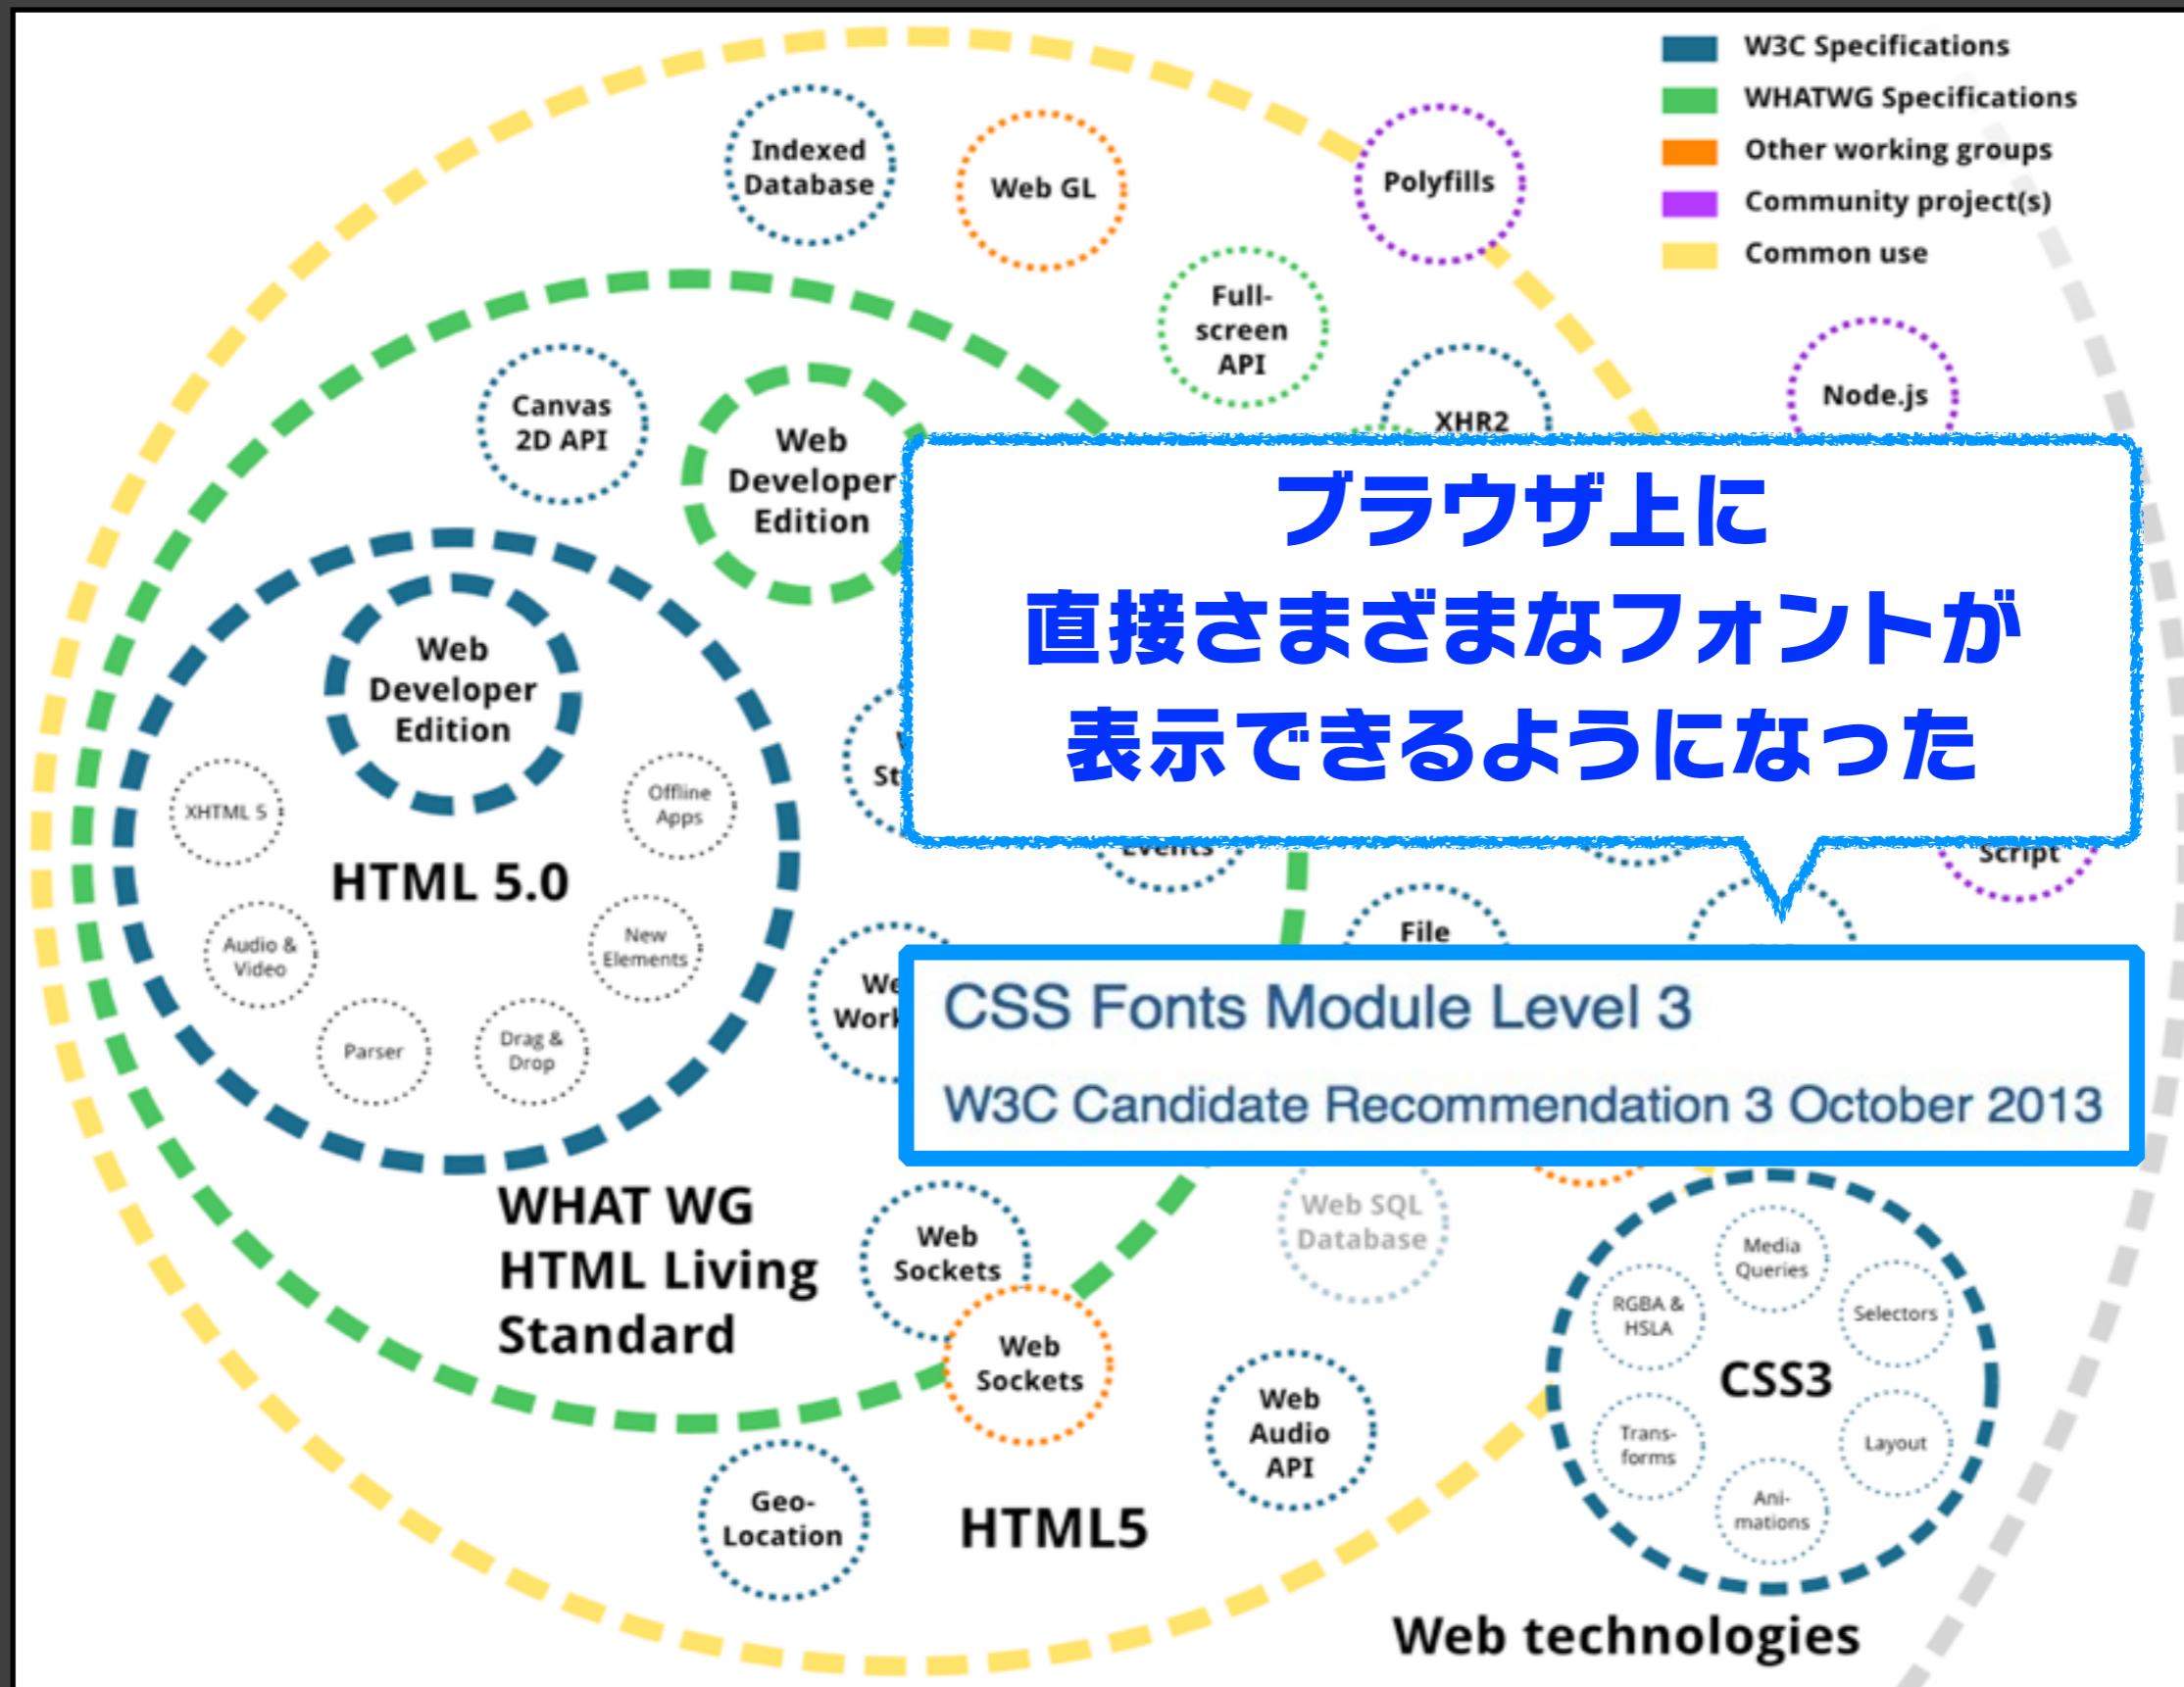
W3C Specifications
WHATWG Specifications
Other working groups
Community project(s)
Common use

Indexed Database

Web GL

Polyfills

Full-screen API

Node.js

XHR2

Canvas 2D API

Web Developer Edition

ブラウザ上に
直接さまざまなフォントが
表示できるようになった

Web Developer Edition

XHTML 5

Offline Apps

HTML 5.0

Audio & Video

New Elements

Parser

Drag & Drop

St

Events

Script

File

We Work

CSS Fonts Module Level 3

W3C Candidate Recommendation 3 October 2013

WHAT WG HTML Living Standard

Web Sockets

Web SQL Database

Media Queries

RGBA & HSLA

Selectors

CSS3

Web Sockets

Web Audio API

Trans-forms

Layout

Ani-mations

Geo-Location

HTML5

Web technologies